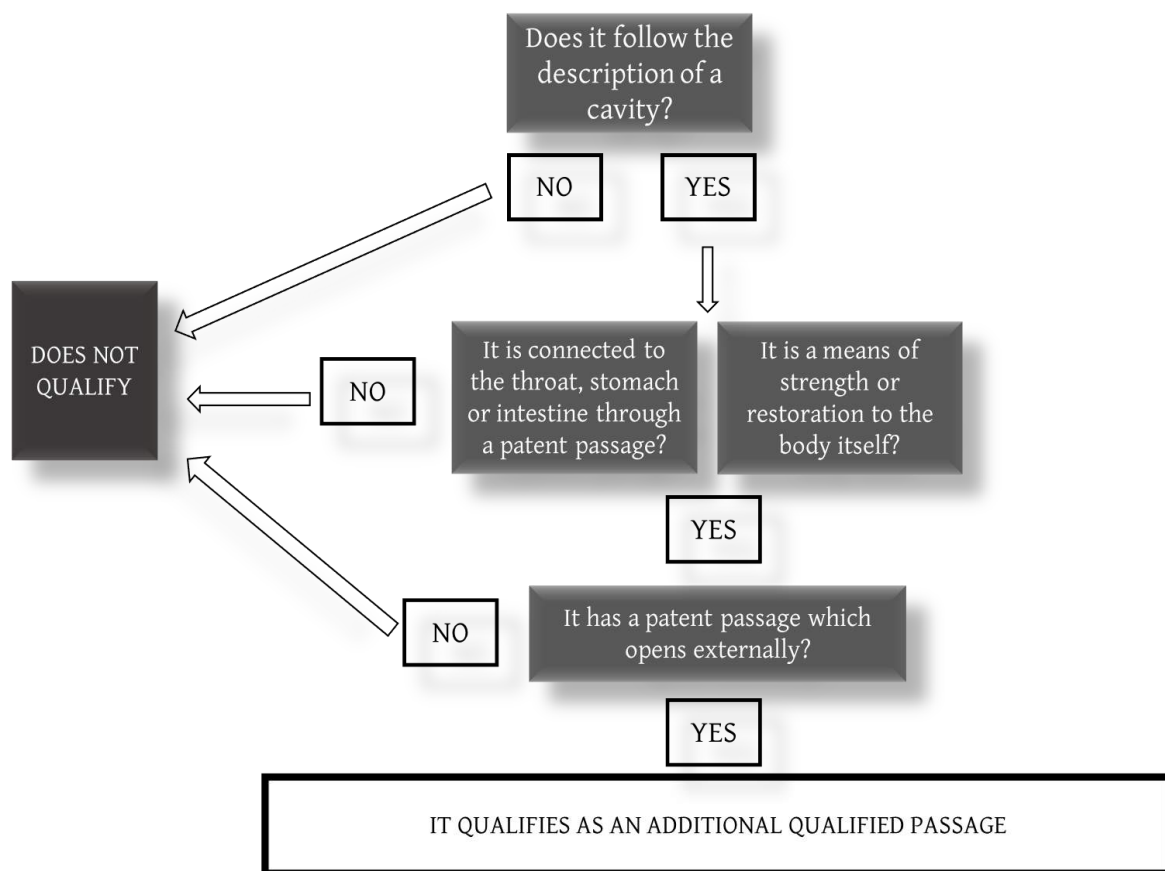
Does it follow the description of a cavity?

NO

YES

DOES NOT QUALIFY

NO

It is connected to the throat, stomach or intestine through a patent passage?

It is a means of strength or restoration to the body itself?

YES

NO

It has a patent passage which opens externally?

YES

IT QUALIFIES AS AN ADDITIONAL QUALIFIED PASSAGE